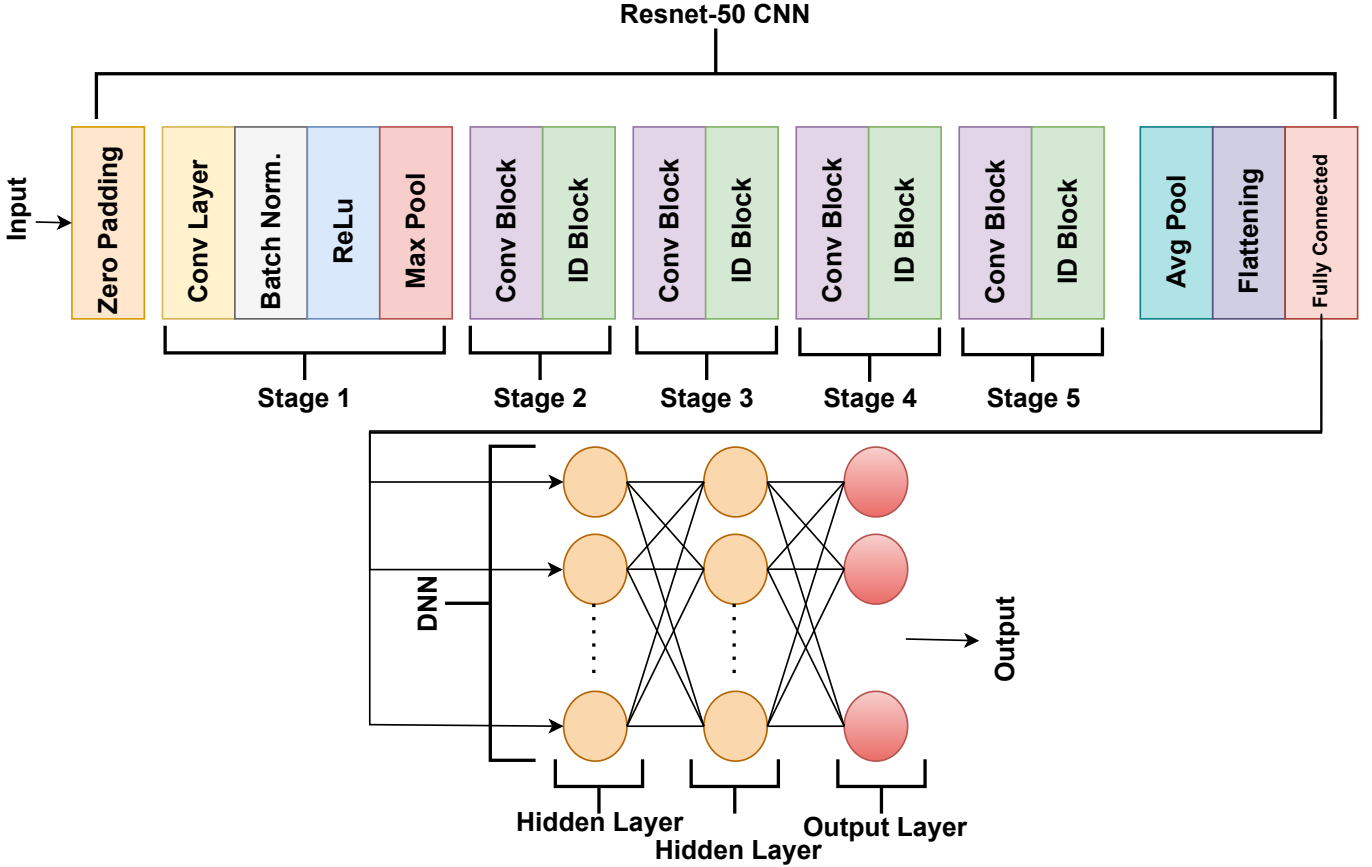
Resnet-50 CNN

Input

Zero Padding

Conv Layer

Batch Norm.

ReLu

Max Pool

Conv Block

ID Block

Conv Block

ID Block

Conv Block

ID Block

Conv Block

ID Block

Avg Pool

Flattening

Fully Connected

Stage 1

Stage 2

Stage 3

Stage 4

Stage 5

DNN

Output

Hidden Layer

Hidden Layer

Output Layer